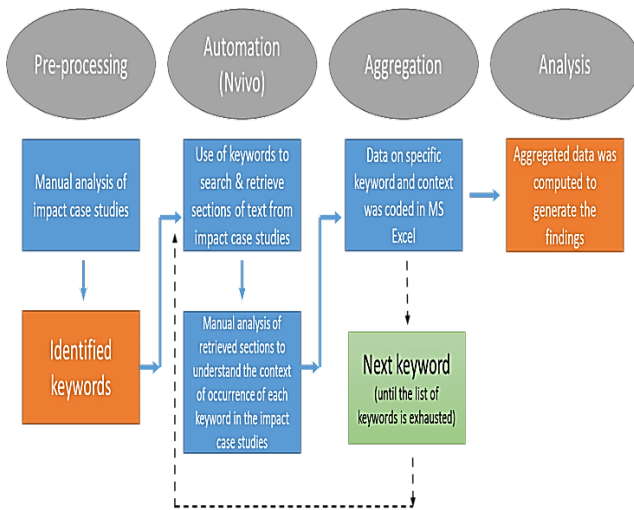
Pre-processing

Automation (Nvivo)

Aggregation

Analysis

Manual analysis of impact case studies

Identified keywords

Use of keywords to search & retrieve sections of text from impact case studies

Manual analysis of retrieved sections to understand the context of occurrence of each keyword in the impact case studies

Data on specific keyword and context was coded in MS Excel

Next keyword (until the list of keywords is exhausted)

Aggregated data was computed to generate the findings